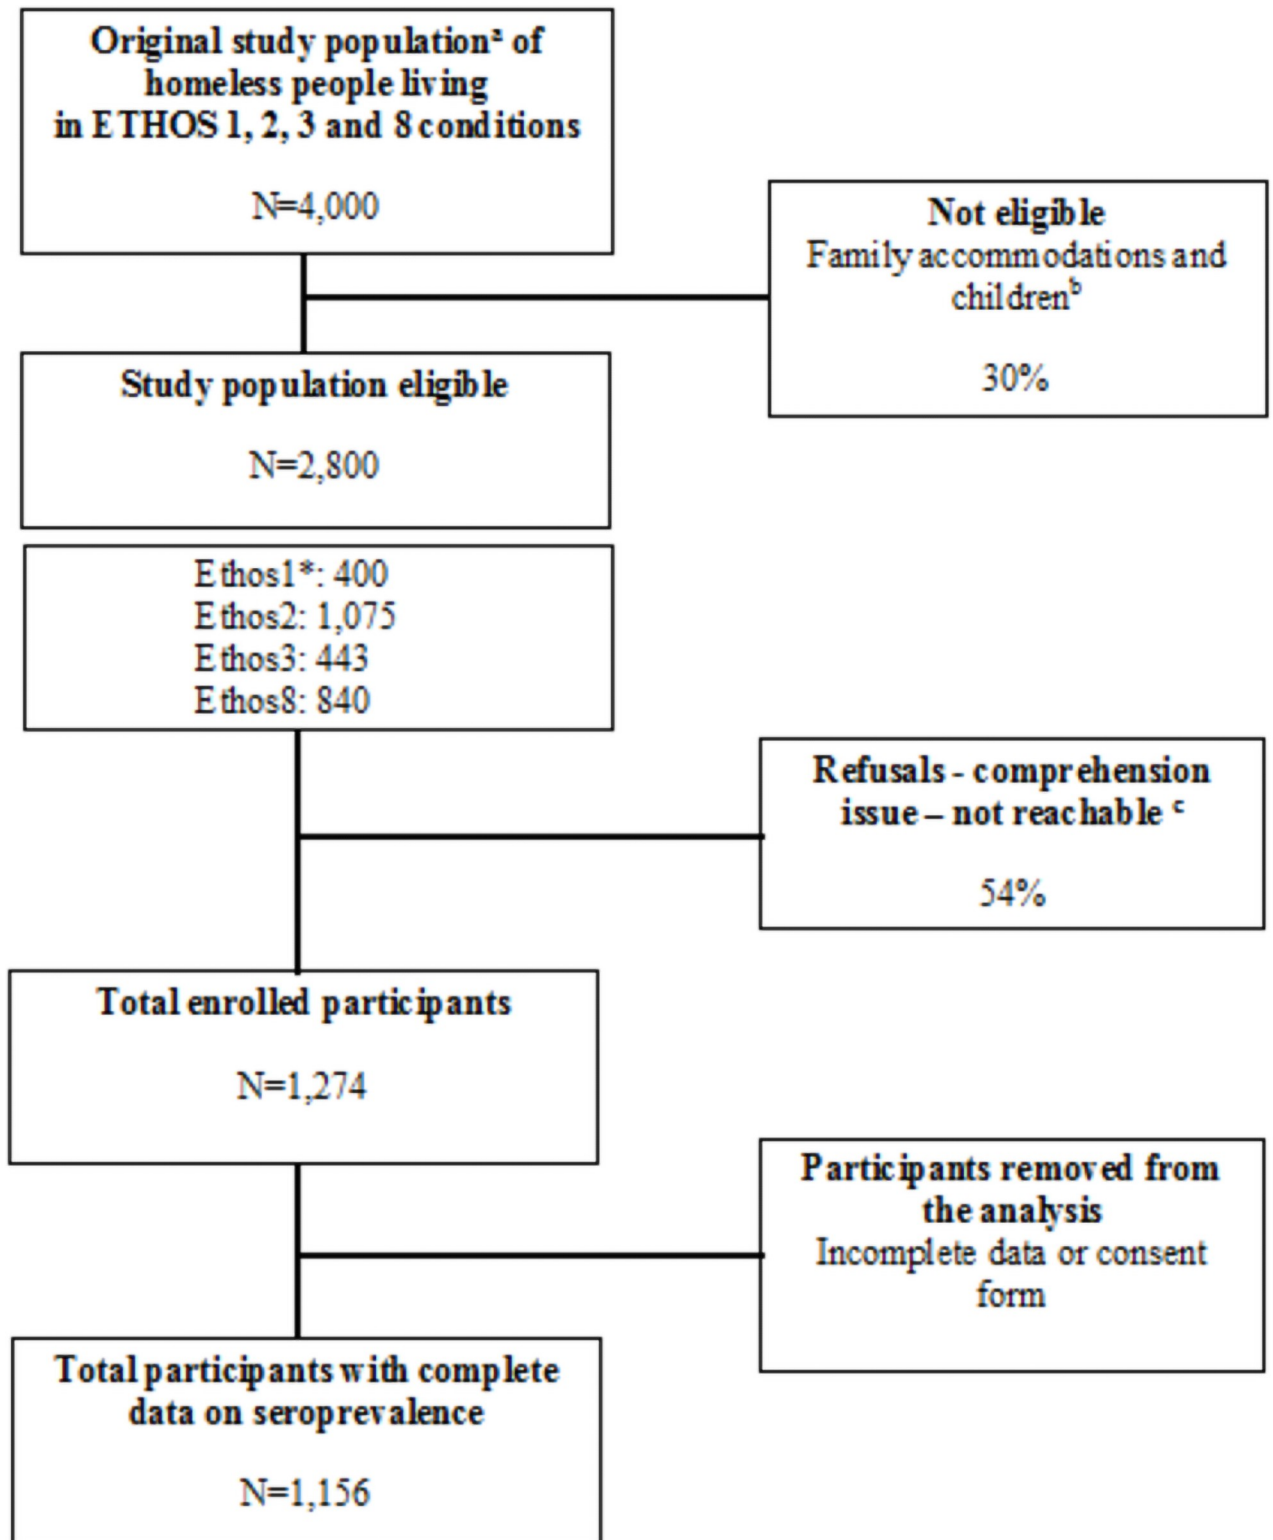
Original study population$^{a}$ of homeless people living in ETHOS 1, 2, 3 and 8 conditions

N=4,000

Not eligible
Family accommodations and children$^{b}$

30%

Study population eligible

N=2,800

Ethos1*: 400
Ethos2: 1,075
Ethos3: 443
Ethos8: 840

Refusals - comprehension issue – not reachable $^{c}$

54%

Total enrolled participants

N=1,274

Participants removed from the analysis
Incomplete data or consent form

Total participants with complete data on seroprevalence

N=1,156